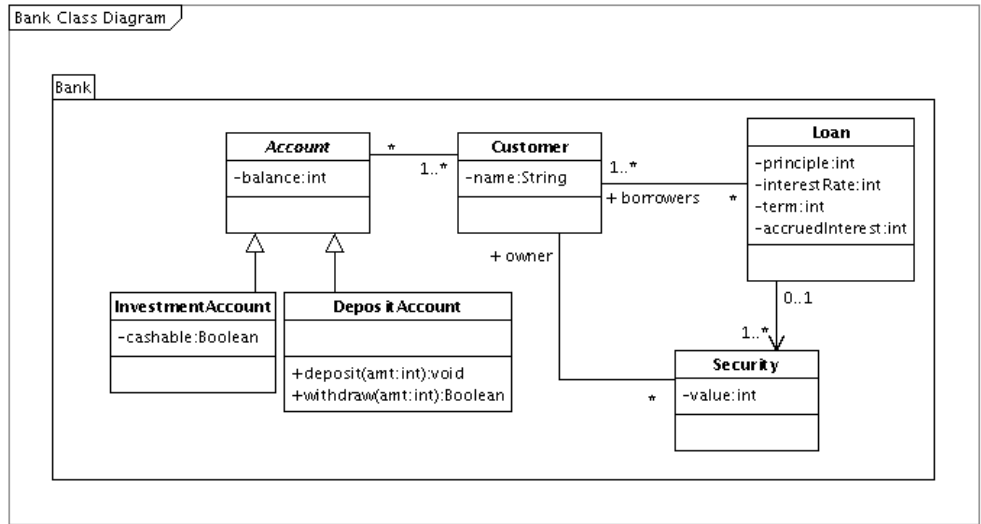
Bank Class Diagram

Bank

Account
-balance:int

*

1..*

Customer
-name:String

1..*

+ borrowers

*

Loan
-principle:int
-interestRate:int
-term:int
-accruedInterest:int

+ owner

InvestmentAccount
-cashable:Boolean

DepositAccount
+deposit(amt:int):void
+withdraw(amt:int):Boolean

0..1

1..*

Security
-value:int

*